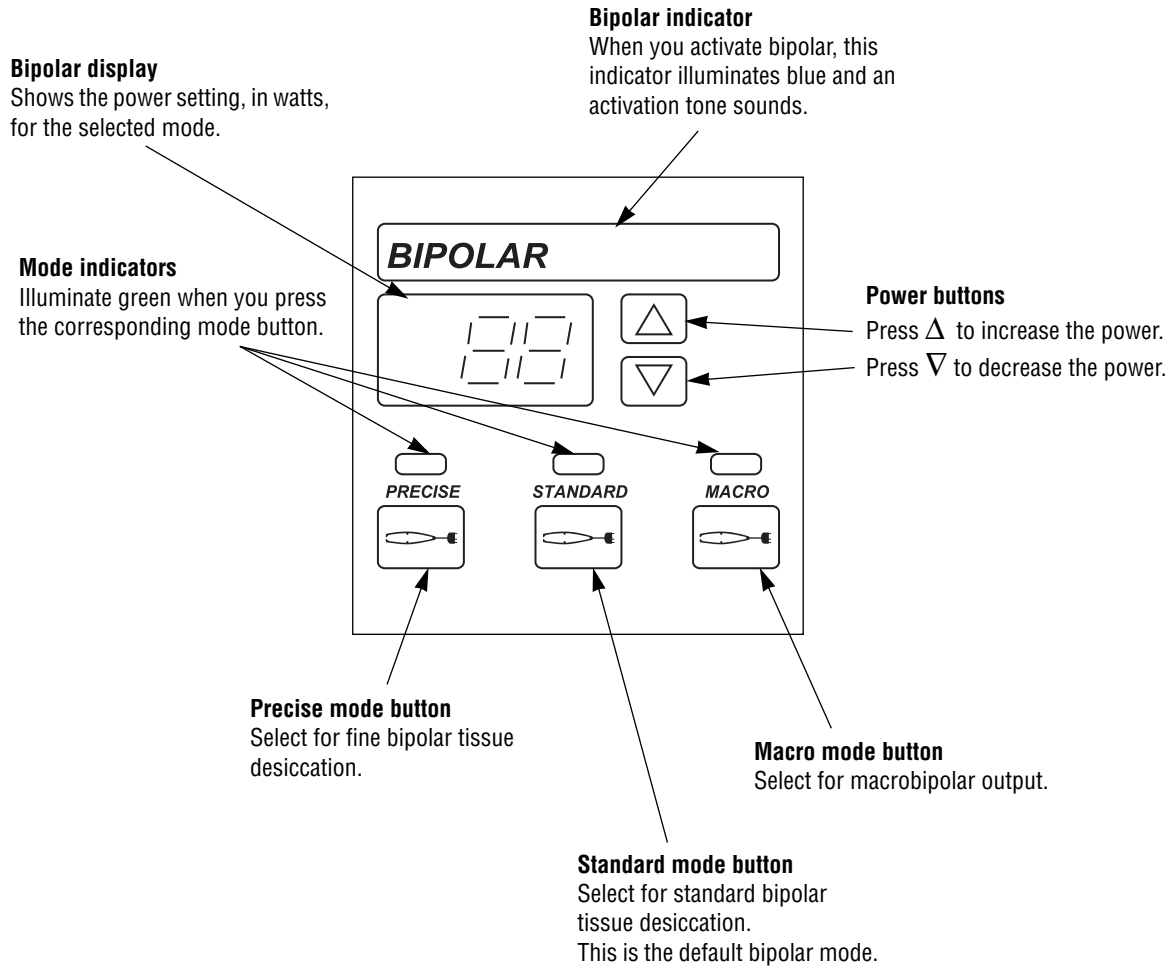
Bipolar indicator
When you activate bipolar, this indicator illuminates blue and an activation tone sounds.

Bipolar display
Shows the power setting, in watts, for the selected mode.

BIPOLAR

Mode indicators
Illuminate green when you press the corresponding mode button.

88

Power buttons
Press $\Delta$ to increase the power.
Press $\nabla$ to decrease the power.

PRECISE

STANDARD

MACRO

Precise mode button
Select for fine bipolar tissue desiccation.

Macro mode button
Select for macrobipolar output.

Standard mode button
Select for standard bipolar tissue desiccation.
This is the default bipolar mode.